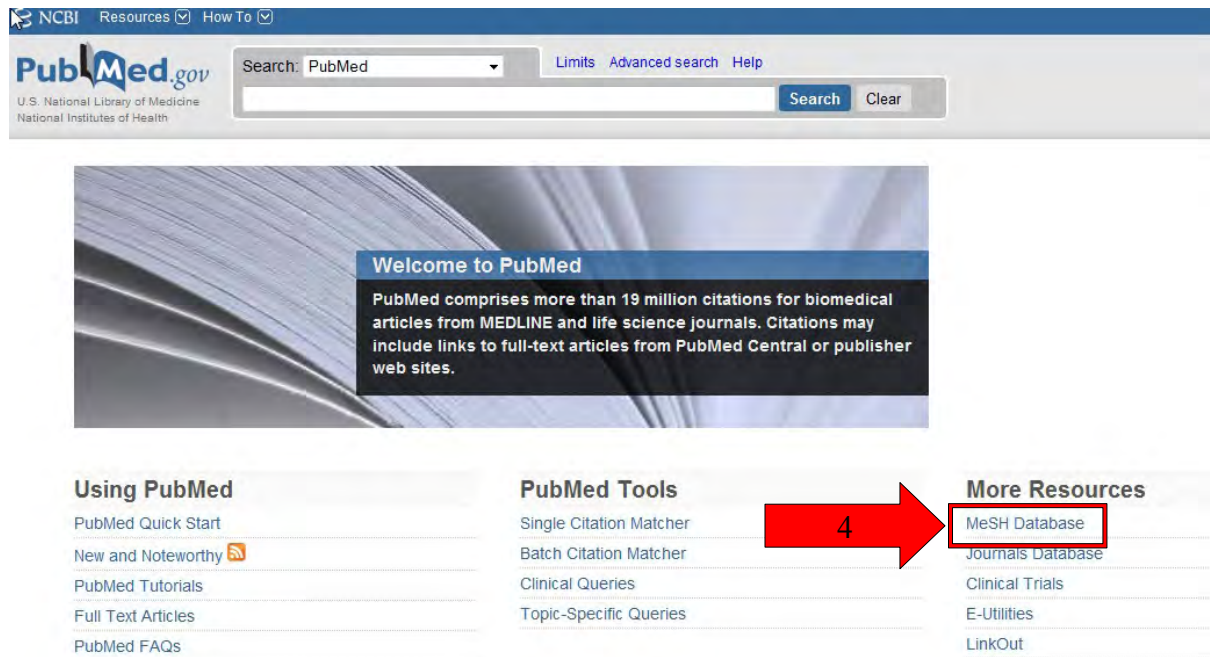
NCBI Resources How To

PubMed.gov
U.S. National Library of Medicine
National Institutes of Health

Search: PubMed
Limits Advanced search Help
Search Clear

Welcome to PubMed

PubMed comprises more than 19 million citations for biomedical articles from MEDLINE and life science journals. Citations may include links to full-text articles from PubMed Central or publisher web sites.

Using PubMed
PubMed Quick Start
New and Noteworthy
PubMed Tutorials
Full Text Articles
PubMed FAQs

PubMed Tools
Single Citation Matcher
Batch Citation Matcher
Clinical Queries
Topic-Specific Queries

4

More Resources
MeSH Database
Journals Database
Clinical Trials
E-Utilities
LinkOut